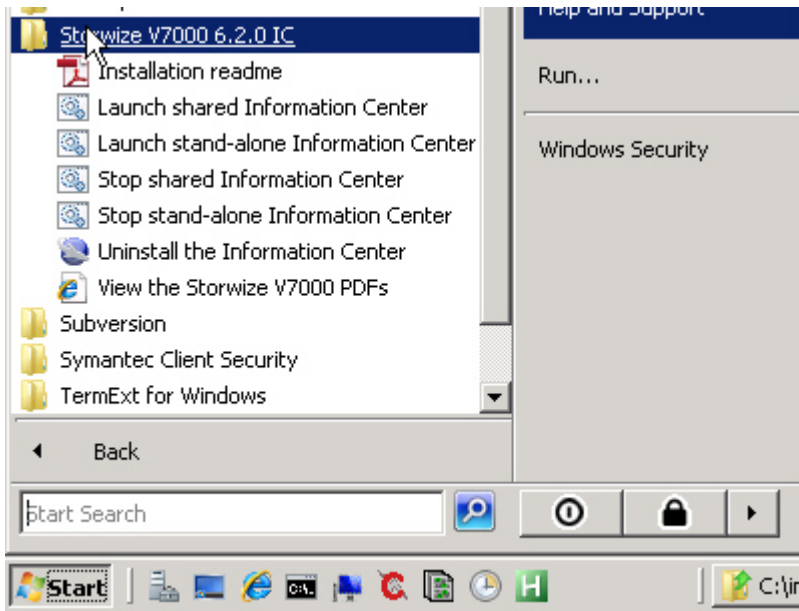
Storwize V7000 6.2.0 IC
Installation readme
Launch shared Information Center
Launch stand-alone Information Center
Stop shared Information Center
Stop stand-alone Information Center
Uninstall the Information Center
View the Storwize V7000 PDFs
Subversion
Symantec Client Security
TermExt for Windows
Back
Start Search

Help and Support
Run...
Windows Security

Start
C:\in